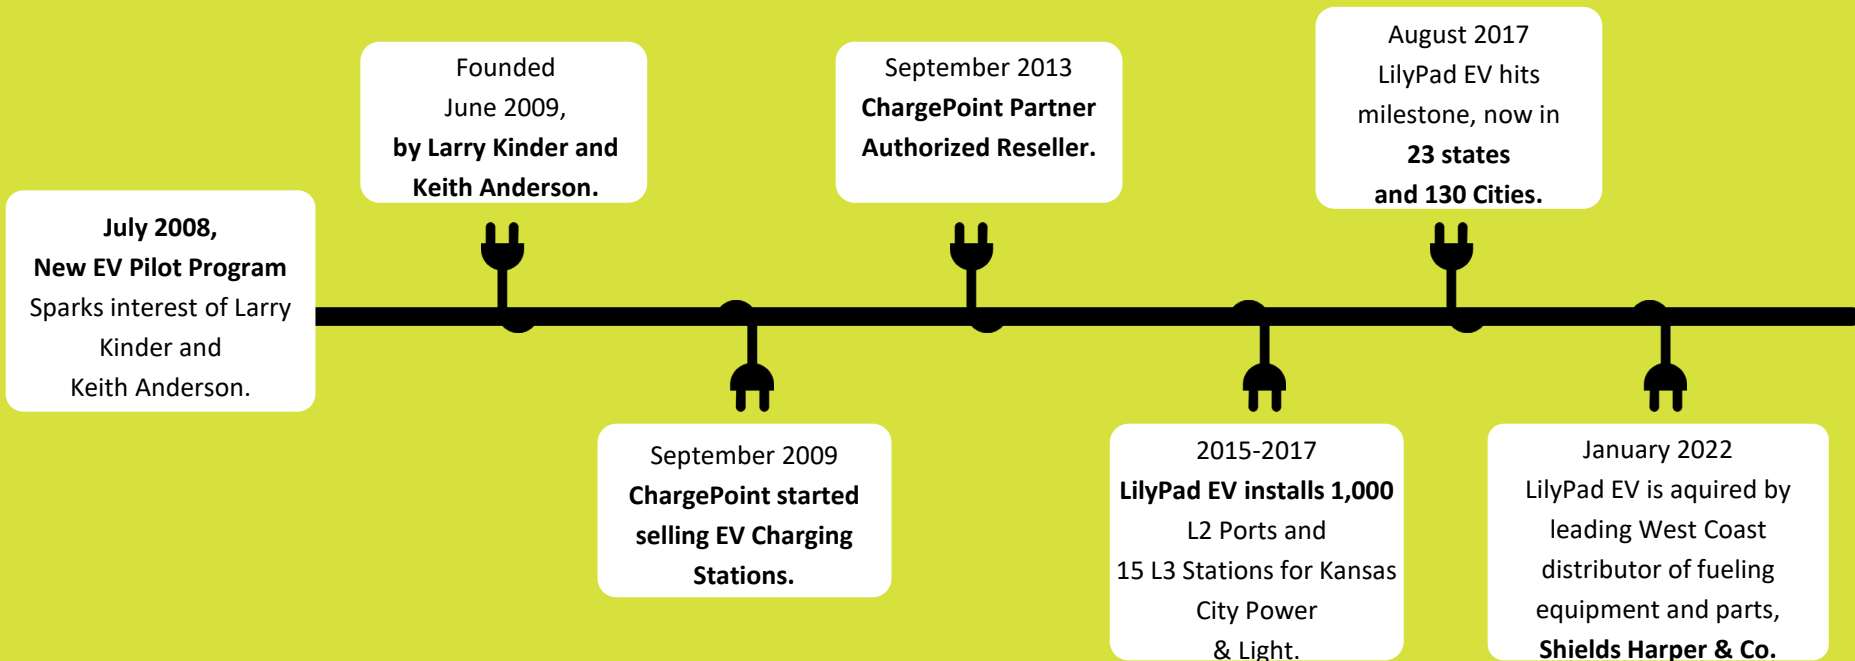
July 2008,
New EV Pilot Program
Sparks interest of Larry Kinder and
Keith Anderson.

Founded
June 2009,
by Larry Kinder and Keith Anderson.

September 2009
ChargePoint started selling EV Charging Stations.

September 2013
ChargePoint Partner Authorized Reseller.

2015-2017
LilyPad EV installs 1,000
L2 Ports and
15 L3 Stations for Kansas City Power
& Light.

August 2017
LilyPad EV hits milestone, now in
23 states
and 130 Cities.

January 2022
LilyPad EV is aquired by leading West Coast distributor of fueling equipment and parts,
Shields Harper & Co.